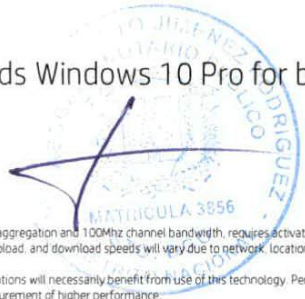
ds Windows 10 Pro for b

aggregation and 100Mhz channel bandwidth, requires activat
load, and download speeds will vary due to network, location

tions will necessarily benefit from use of this technology. Pe
urement of higher performance

JIMENEZ
TARIO
RODRIGUEZ
LICO
MATRICULA 3856
NACION